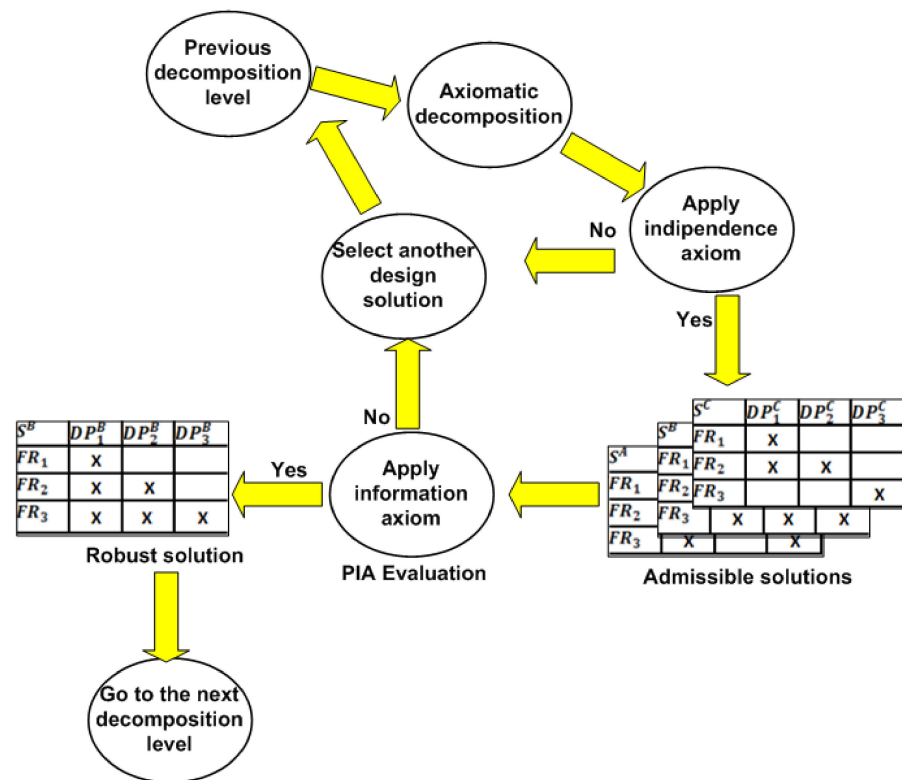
Previous decomposition level

Axiomatic decomposition

Apply indipendence axiom

No

Select another design solution

Yes

No

| $S^B$ | $DP_1^B$ | $DP_2^B$ | $DP_3^B$ |
|---|---|---|---|
| $FR_1$ | X | | |
| $FR_2$ | X | X | |
| $FR_3$ | X | X | X |

Yes

Apply information axiom

Robust solution

PIA Evaluation

| $S^C$ | $DP_1^C$ | $DP_2^C$ | $DP_3^C$ |
|---|---|---|---|
| $FR_1$ | X | | |
| $FR_2$ | X | X | |
| $FR_3$ | | | X |

$S^B$
$FR_1$
$FR_2$
$FR_3$ X X X

$S^A$
$FR_1$
$FR_2$
$FR_3$ X X

Admissible solutions

Go to the next decomposition level